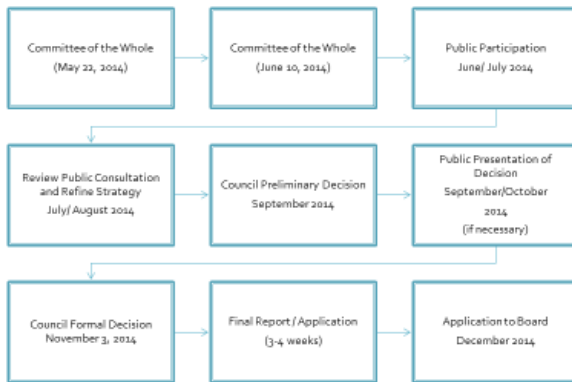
Committee of the Whole
(May 22, 2014)

Committee of the Whole
(June 10, 2014)

Public Participation
June/ July 2014

Review Public Consultation and Refine Strategy
July/ August 2014

Council Preliminary Decision
September 2014

Public Presentation of Decision
September/October 2014
(if necessary)

Council Formal Decision
November 3, 2014

Final Report / Application
(3-4 weeks)

Application to Board
December 2014